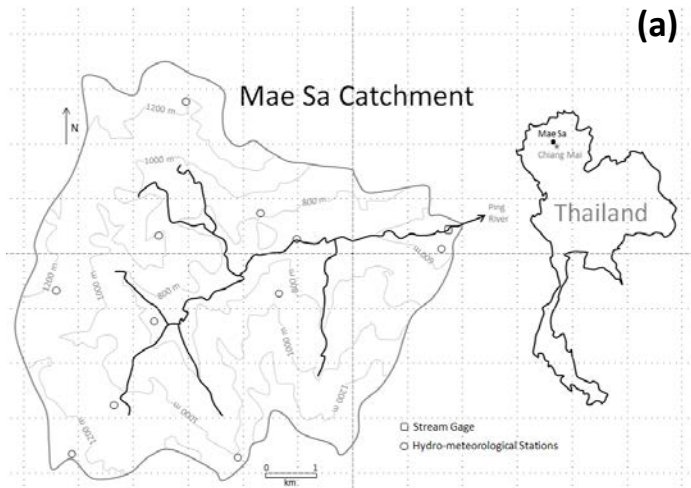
(a)

Mae Sa Catchment

N

1200 m

1000 m

800 m

800 m

1000 m

1200 m

1000 m

1000 m

1000 m

1000 m

1200 m

600 m

1000 m

1200 m

Ping River

Mae Sa

Chiang Mai

Thailand

□ Stream Gage

○ Hydro-meteorological Stations

0 1

km.